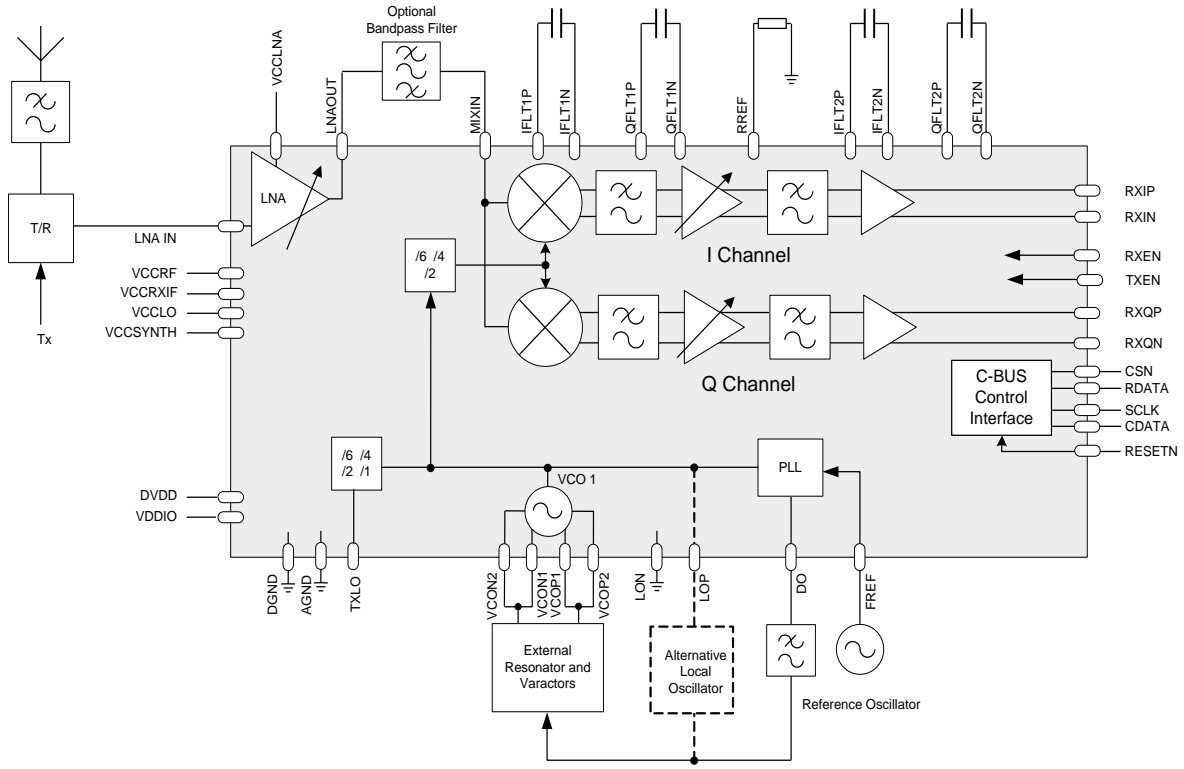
Optional Bandpass Filter

VCCLNA
LNAOUT
MIXIN
IFLT1P
IFLT1N
QFLT1P
QFLT1N
RREF
IFLT2P
IFLT2N
QFLT2P
QFLT2N

T/R
LNA IN
LNA
Tx
VCCRF
VCCRXIF
VCCLO
VCCSYNTH

/6 /4 /2

I Channel
Q Channel

RXIP
RXIN
RXEN
TXEN
RXQP
RXQN

C-BUS Control Interface
CSN
RDATA
SCLK
CDATA
RESETN

/6 /4 /2 /1
VCO 1
PLL

DVDD
VDDIO

DGND
AGND
TXLO
VCON2
VCON1
VCOP1
VCOP2
LON
LOP
DO
FREF

External Resonator and Varactors
Alternative Local Oscillator
Reference Oscillator